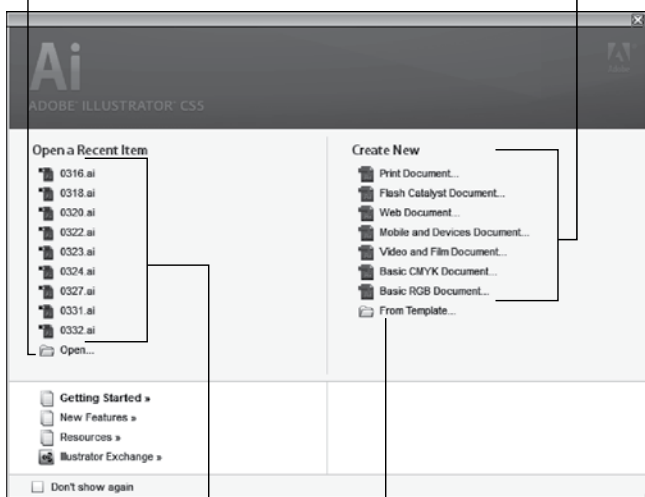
Ai
ADOBE® ILLUSTRATOR® CS5

Open a Recent Item
0316.ai
0318.ai
0320.ai
0322.ai
0323.ai
0324.ai
0327.ai
0331.ai
0332.ai
Open...

Create New
Print Document...
Flash Catalyst Document...
Web Document...
Mobile and Devices Document...
Video and Film Document...
Basic CMYK Document...
Basic RGB Document...
From Template...

Getting Started »
New Features »
Resources »
Illustrator Exchange »

Don't show again